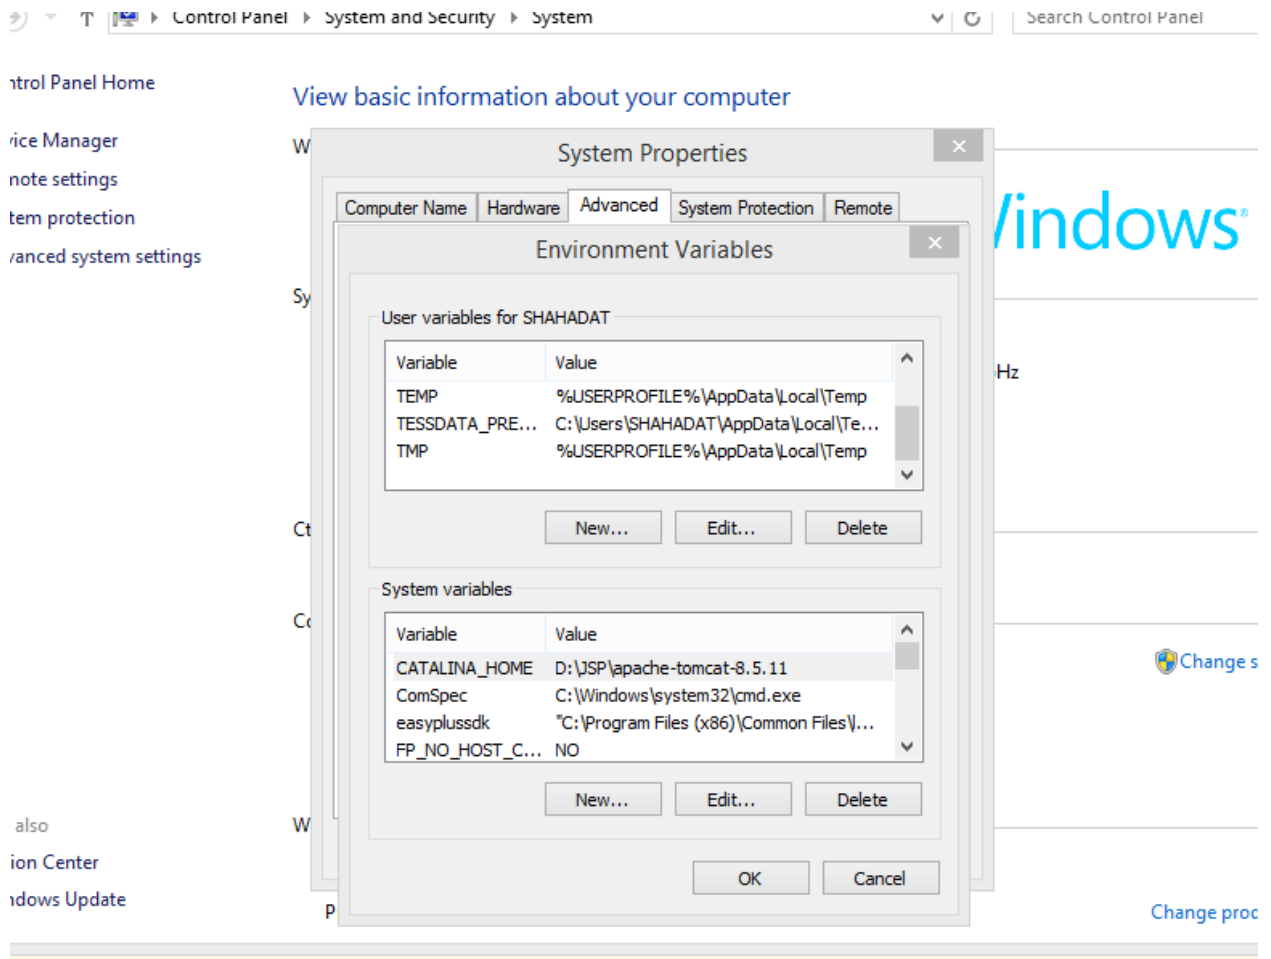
Control Panel ▸ System and Security ▸ System
Search Control Panel

ntrol Panel Home
vice Manager
note settings
tem protection
vanced system settings

View basic information about your computer

W
Sy
Ct
Co
W
P

Hz
Vindows
Change s
Change prod

also
ion Center
ndows Update

System Properties
Computer Name | Hardware | Advanced | System Protection | Remote

Environment Variables

User variables for SHAHADAT

| Variable | Value |
|---|---|
| TEMP | %USERPROFILE%\AppData\Local\Temp |
| TESSDATA_PRE... | C:\Users\SHAHADAT\AppData\Local\Te... |
| TMP | %USERPROFILE%\AppData\Local\Temp |

New... Edit... Delete

System variables

| Variable | Value |
|---|---|
| CATALINA_HOME | D:\JSP\apache-tomcat-8.5.11 |
| ComSpec | C:\Windows\system32\cmd.exe |
| easyplussdk | "C:\Program Files (x86)\Common Files\... |
| FP_NO_HOST_C... | NO |

New... Edit... Delete

OK Cancel